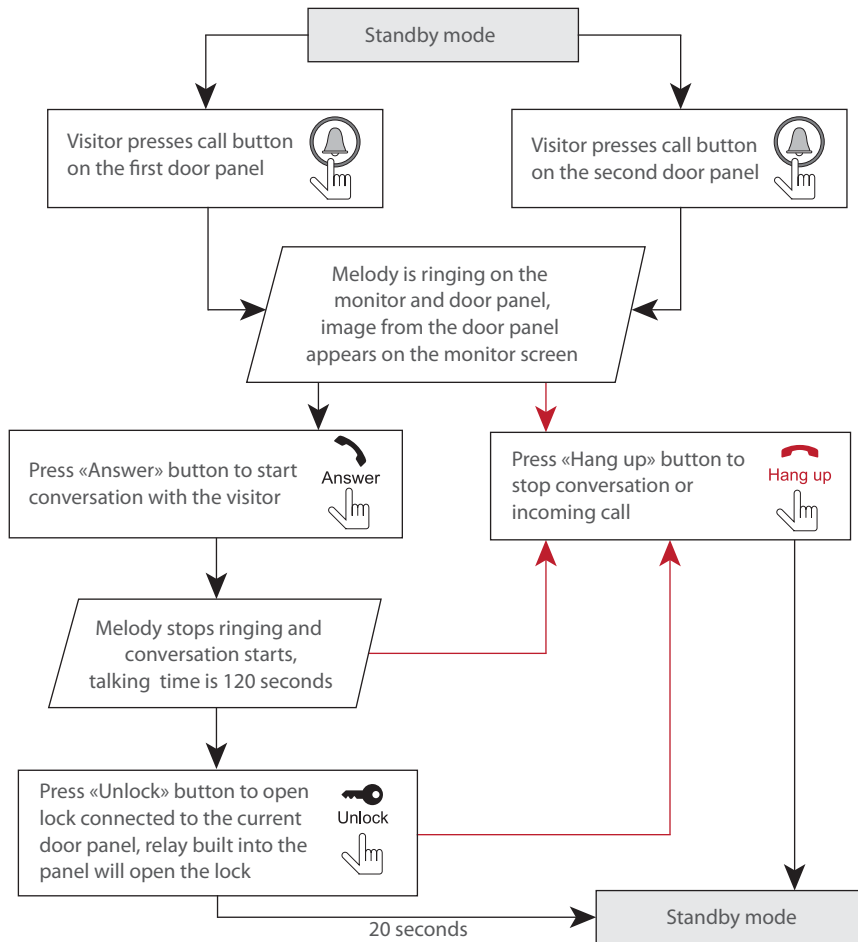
Standby mode

Visitor presses call button on the first door panel

Visitor presses call button on the second door panel

Melody is ringing on the monitor and door panel, image from the door panel appears on the monitor screen

Press «Answer» button to start conversation with the visitor

Answer

Press «Hang up» button to stop conversation or incoming call

Hang up

Melody stops ringing and conversation starts, talking time is 120 seconds

Press «Unlock» button to open lock connected to the current door panel, relay built into the panel will open the lock

Unlock

20 seconds

Standby mode